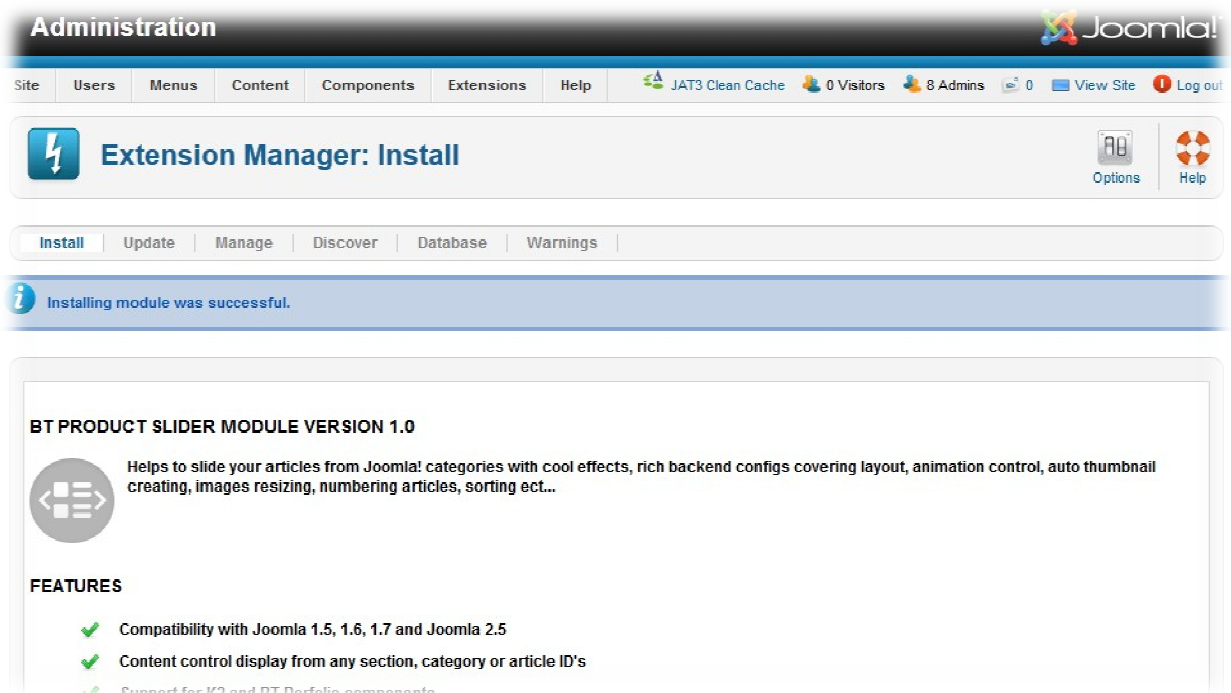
Administration

Joomla!

Site | Users | Menus | Content | Components | Extensions | Help

JAT3 Clean Cache | 0 Visitors | 8 Admins | 0 | View Site | Log out

Extension Manager: Install

Options | Help

Install | Update | Manage | Discover | Database | Warnings

Installing module was successful.

BT PRODUCT SLIDER MODULE VERSION 1.0

Helps to slide your articles from Joomla! categories with cool effects, rich backend configs covering layout, animation control, auto thumbnail creating, images resizing, numbering articles, sorting ect...

FEATURES

Compatibility with Joomla 1.5, 1.6, 1.7 and Joomla 2.5

Content control display from any section, category or article ID's

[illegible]